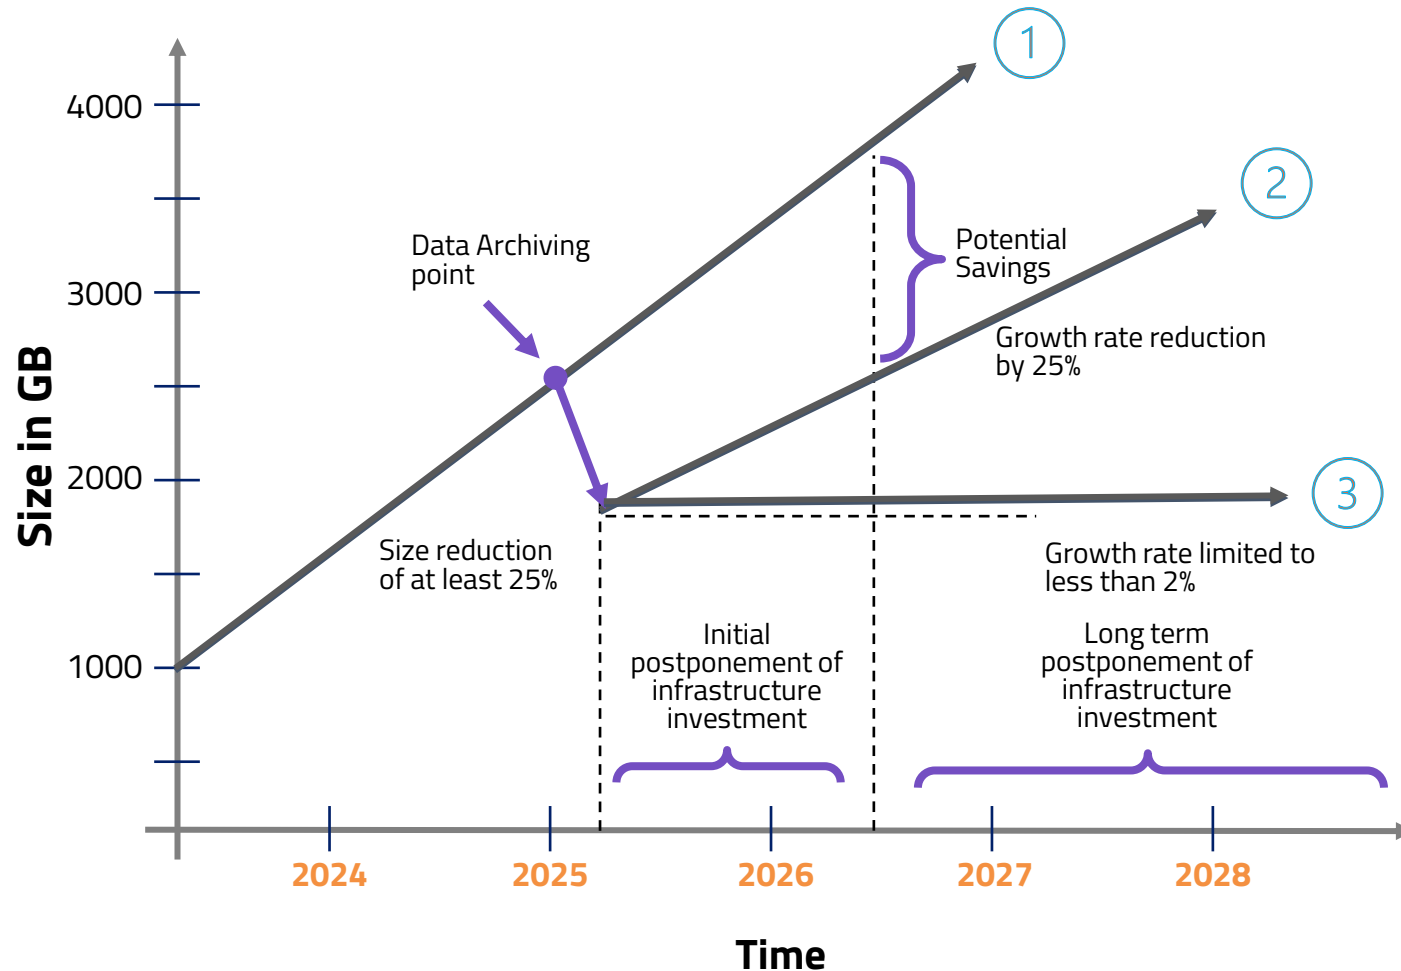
1

2

3

4000

3000

2000

1000

Size in GB

Data Archiving point

Potential Savings

Growth rate reduction by 25%

Size reduction of at least 25%

Growth rate limited to less than 2%

Initial postponement of infrastructure investment

Long term postponement of infrastructure investment

2024

2025

2026

2027

2028

Time